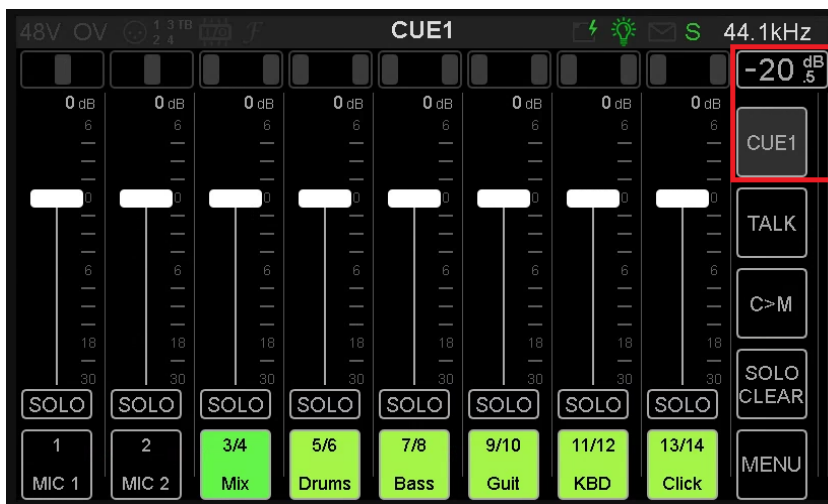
48V OV $\frac{1}{2}\frac{3}{4}$TB $f$ CUE1 S 44.1kHz

-20 dB .5

0 dB 6 0 6 18 30
0 dB 6 0 6 18 30
0 dB 6 0 6 18 30
0 dB 6 0 6 18 30
0 dB 6 0 6 18 30
0 dB 6 0 6 18 30
0 dB 6 0 6 18 30
0 dB 6 0 6 18 30

CUE1
TALK
C>M
SOLO CLEAR
MENU

SOLO SOLO SOLO SOLO SOLO SOLO SOLO SOLO

1 MIC 1
2 MIC 2
3/4 Mix
5/6 Drums
7/8 Bass
9/10 Guit
11/12 KBD
13/14 Click